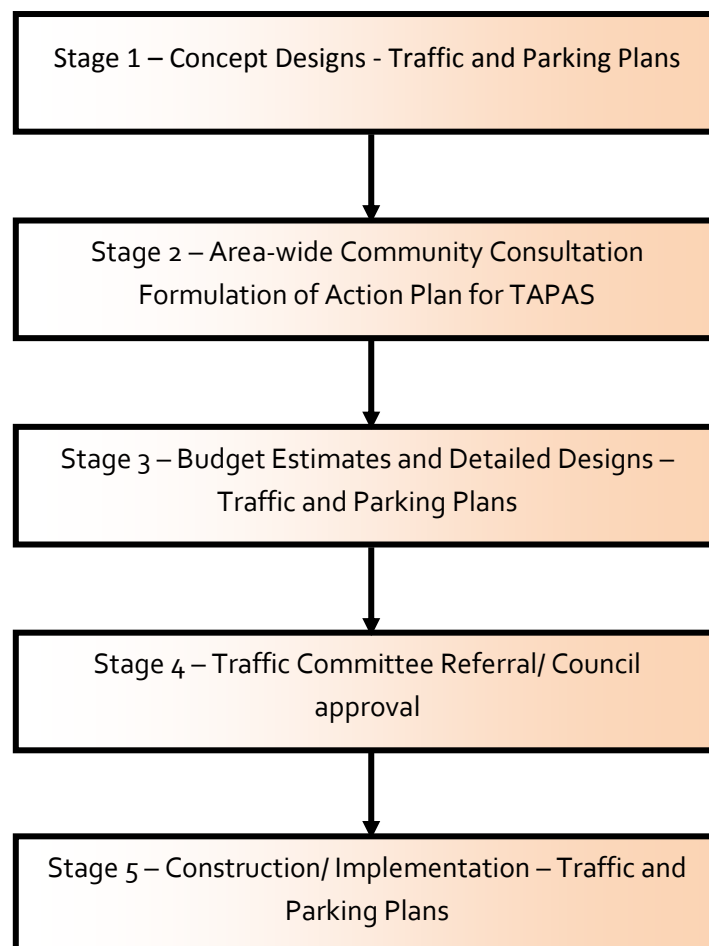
Stage 1 – Concept Designs - Traffic and Parking Plans

Stage 2 – Area-wide Community Consultation
Formulation of Action Plan for TAPAS

Stage 3 – Budget Estimates and Detailed Designs – Traffic and Parking Plans

Stage 4 – Traffic Committee Referral/ Council approval

Stage 5 – Construction/ Implementation – Traffic and Parking Plans